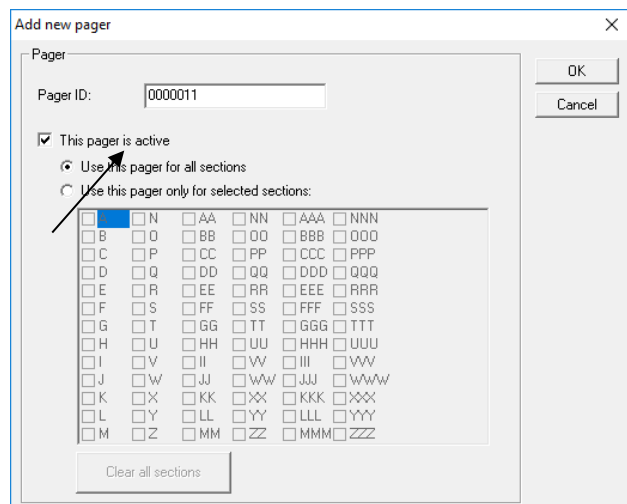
Add new pager

Pager

Pager ID: 0000011

OK

Cancel

This pager is active

Use this pager for all sections

Use this pager only for selected sections:

| A | N | AA | NN | AAA | NNN |
|---|---|---|---|---|---|
| B | O | BB | OO | BBB | OOO |
| C | P | CC | PP | CCC | PPP |
| D | Q | DD | QQ | DDD | QQQ |
| E | R | EE | RR | EEE | RRR |
| F | S | FF | SS | FFF | SSS |
| G | T | GG | TT | GGG | TTT |
| H | U | HH | UU | HHH | UUU |
| I | V | II | VV | III | VVV |
| J | W | JJ | WW | JJJ | WWW |
| K | X | KK | XX | KKK | XXX |
| L | Y | LL | YY | LLL | YYY |
| M | Z | MM | ZZ | MMM | ZZZ |

Clear all sections